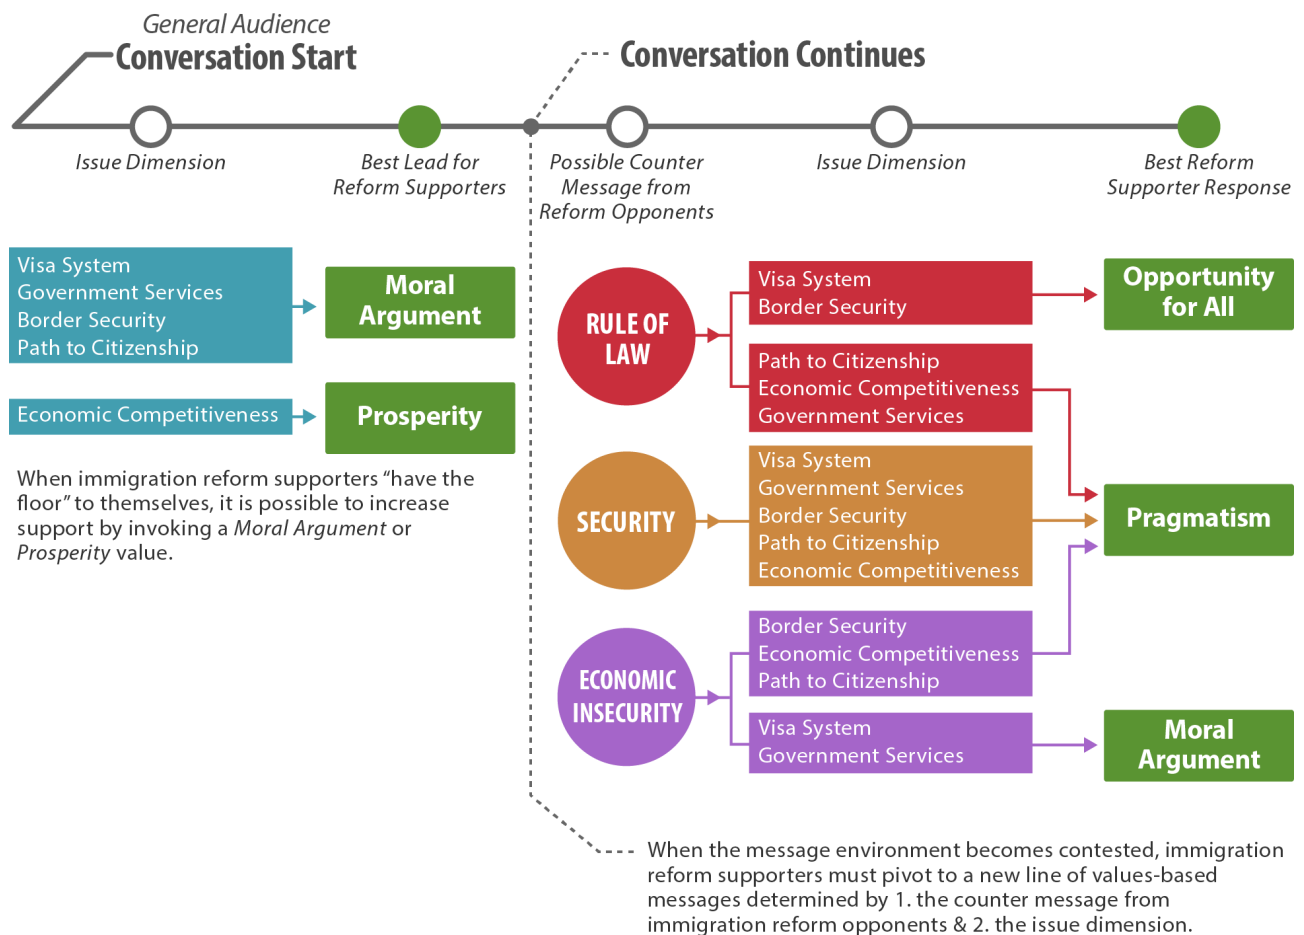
General Audience
Conversation Start

Conversation Continues

Issue Dimension

Best Lead for Reform Supporters

Possible Counter Message from Reform Opponents

Issue Dimension

Best Reform Supporter Response

Visa System
Government Services
Border Security
Path to Citizenship

Moral Argument

Economic Competitiveness

Prosperity

When immigration reform supporters “have the floor” to themselves, it is possible to increase support by invoking a *Moral Argument* or *Prosperity* value.

RULE OF LAW

Visa System
Border Security

Opportunity for All

Path to Citizenship
Economic Competitiveness
Government Services

SECURITY

Visa System
Government Services
Border Security
Path to Citizenship
Economic Competitiveness

Pragmatism

ECONOMIC INSECURITY

Border Security
Economic Competitiveness
Path to Citizenship

Visa System
Government Services

Moral Argument

When the message environment becomes contested, immigration reform supporters must pivot to a new line of values-based messages determined by 1. the counter message from immigration reform opponents & 2. the issue dimension.